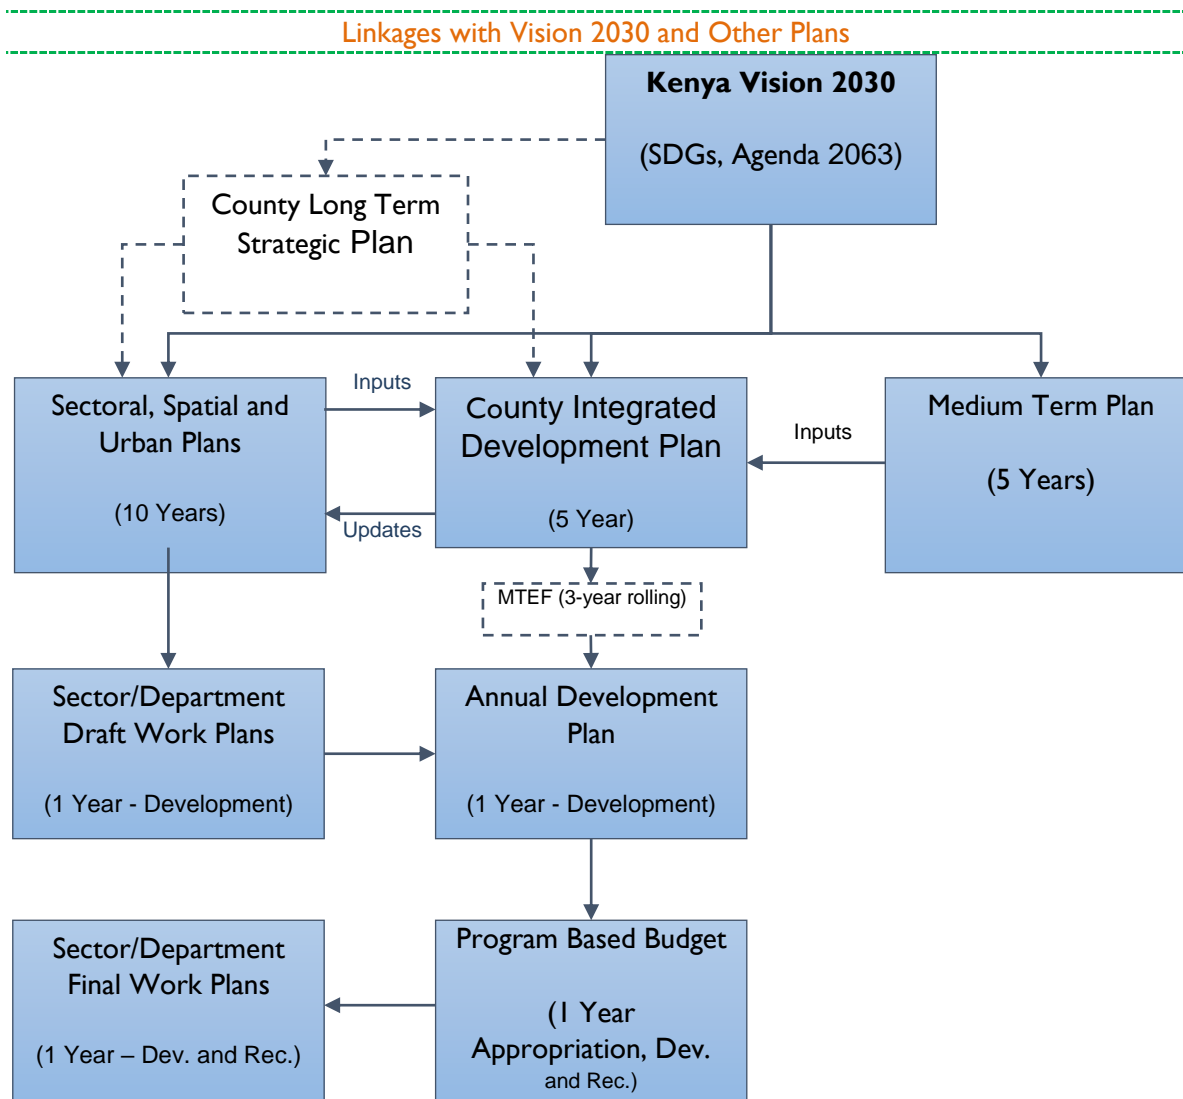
Linkages with Vision 2030 and Other Plans

Kenya Vision 2030

(SDGs, Agenda 2063)

County Long Term Strategic Plan

Sectoral, Spatial and Urban Plans

(10 Years)

Inputs

Updates

County Integrated Development Plan

(5 Year)

Inputs

Medium Term Plan

(5 Years)

MTEF (3-year rolling)

Sector/Department Draft Work Plans

(1 Year - Development)

Annual Development Plan

(1 Year - Development)

Sector/Department Final Work Plans

(1 Year – Dev. and Rec.)

Program Based Budget

(1 Year Appropriation, Dev. and Rec.)